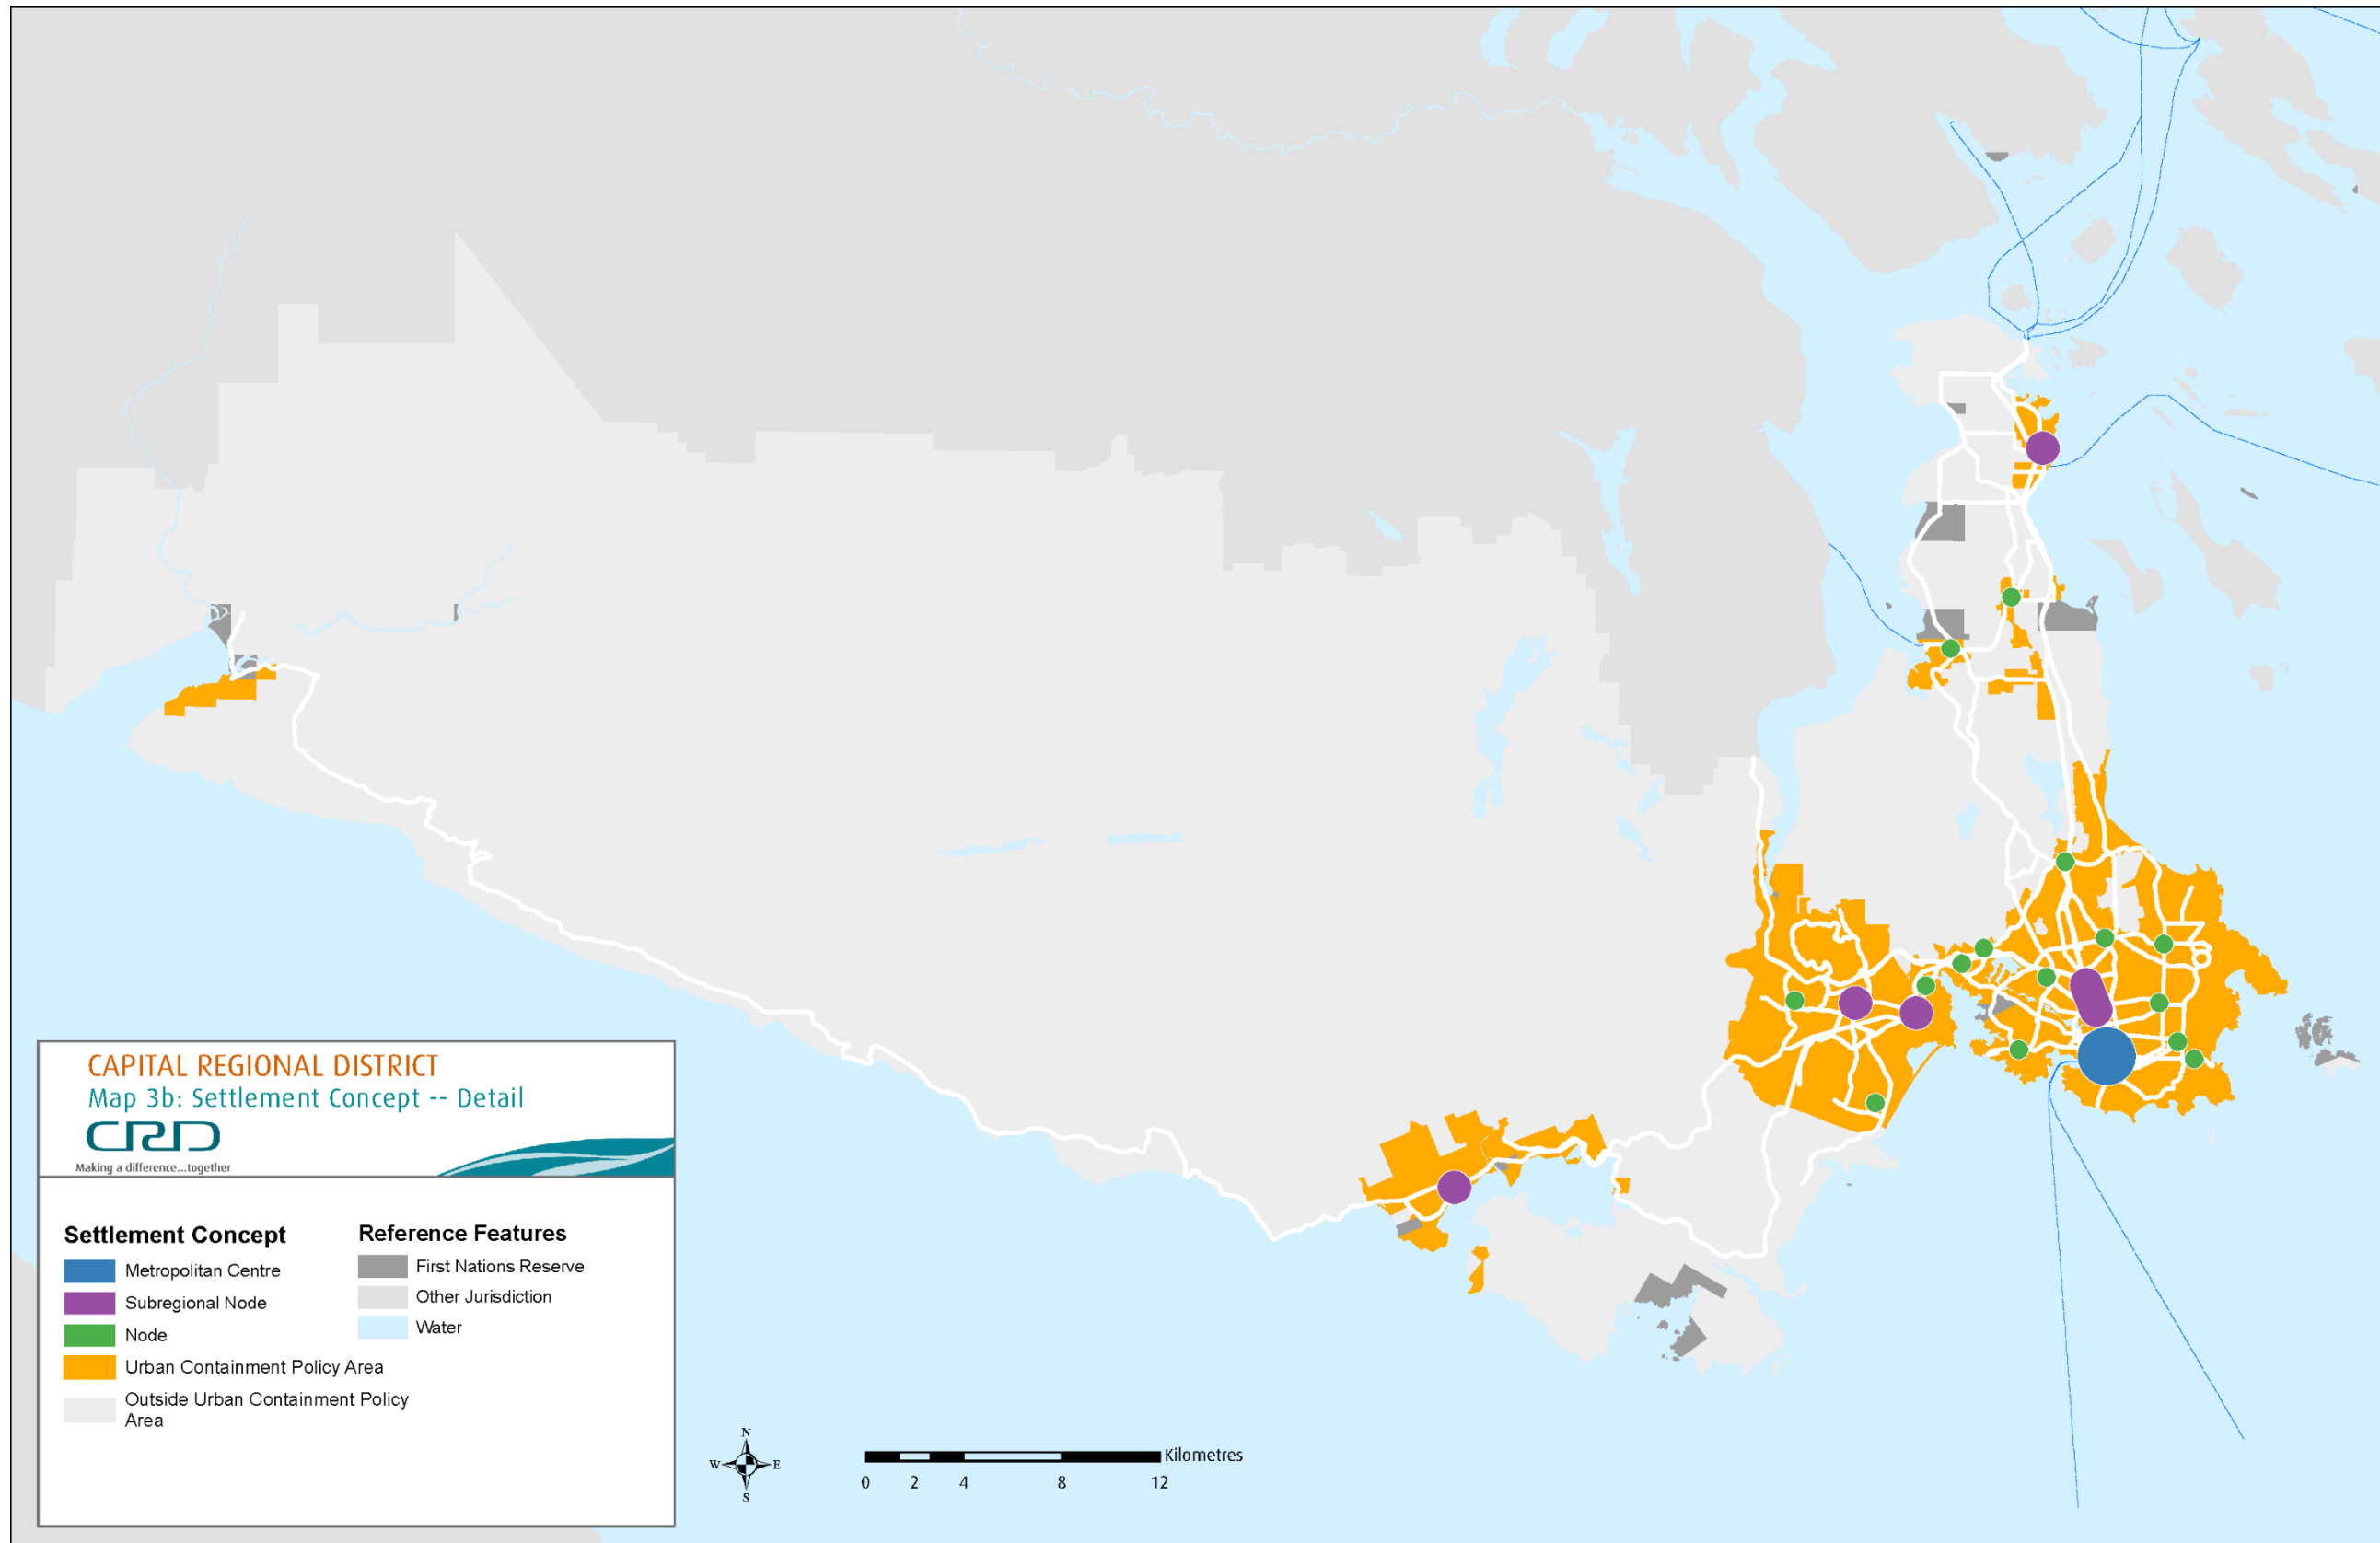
CAPITAL REGIONAL DISTRICT
Map 3b: Settlement Concept -- Detail
CRD
Making a difference...together

Settlement Concept
Metropolitan Centre
Subregional Node
Node
Urban Containment Policy Area
Outside Urban Containment Policy Area

Reference Features
First Nations Reserve
Other Jurisdiction
Water

N
W E
S

Kilometres
0 2 4 8 12